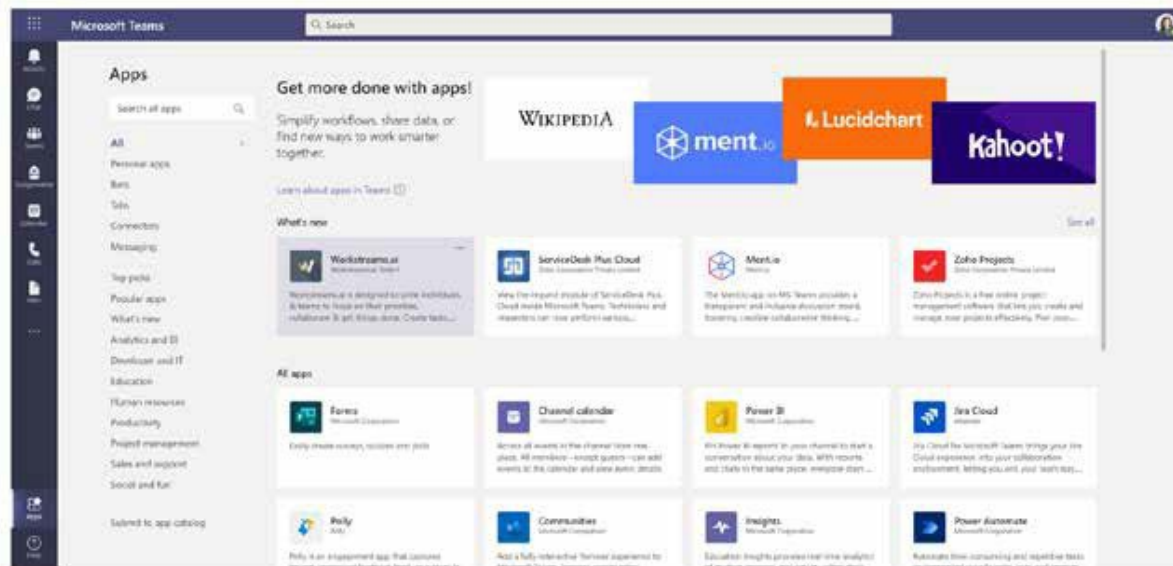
Microsoft Teams

Search

Apps

Search all apps

All
Personal apps
Bots
Tabs
Connectors
Messaging

Top picks
Popular apps
What's new
Analytics and BI
Developer and IT
Education
Human resources
Productivity
Project management
Sales and support
Social and fun

Submit to app catalog

Get more done with apps!

Simplify workflows, share data, or find new ways to work smarter together.

Learn about apps in Teams

WIKIPEDIA

ment.io

Lucidchart

Kahoot!

What's new

See all

Workstreams.ai
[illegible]
Workstreams.ai is designed to unite individuals & teams to focus on their priorities, collaborate & get things done. Create tasks...

ServiceDesk Plus Cloud
Zoho Corporation Private Limited
View the request module of ServiceDesk Plus Cloud inside Microsoft Teams. Technicians and requesters can now perform various...

Ment.io
Ment.io
The Ment.io app on MS Teams provides a transparent and inclusive discussion board, fostering creative collaborative thinking...

Zoho Projects
Zoho Corporation Private Limited
Zoho Projects is a free online project management software that lets you create and manage your projects efficiently. Plan your...

All apps

Forms
Microsoft Corporation
Easily create surveys, quizzes and polls

Channel calendar
Microsoft Corporation
Access all events in the channel from one place. All members - except guests - can add events to the calendar and view event details.

Power BI
Microsoft Corporation
Pin Power BI reports to your channel to start a conversation about your data. With reports and chats in the same place, everyone stays...

Jira Cloud
Atlassian
Jira Cloud for Microsoft Teams brings your Jira Cloud experience into your collaboration environment, letting you and your team stay...

Polly
Polly
Polly is an engagement app that captures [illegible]

Communities
Microsoft Corporation
Add a fully interactive Yammer experience to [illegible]

Insights
Microsoft Corporation
Education Insights provides real-time analytics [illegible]

Power Automate
Microsoft Corporation
Automate time-consuming and repetitive tasks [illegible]